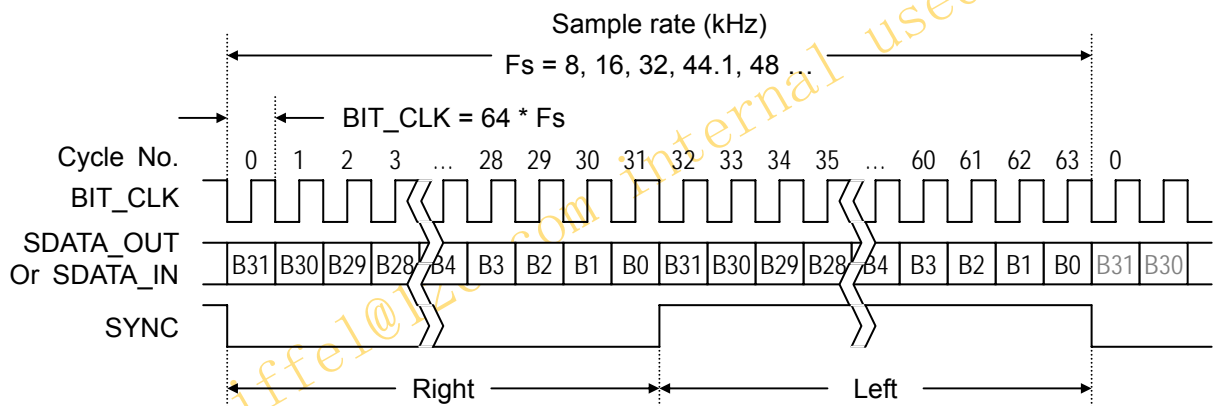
Sample rate (kHz)

Fs = 8, 16, 32, 44.1, 48 ...

BIT_CLK = 64 * Fs

Cycle No. 0 1 2 3 ... 28 29 30 31 32 33 34 35 ... 60 61 62 63 0

BIT_CLK

SDATA_OUT Or SDATA_IN

B31 B30 B29 B28 B4 B3 B2 B1 B0 B31 B30 B29 B28 B4 B3 B2 B1 B0 B31 B30

SYNC

Right

Left

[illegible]ffel@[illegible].com internal use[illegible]